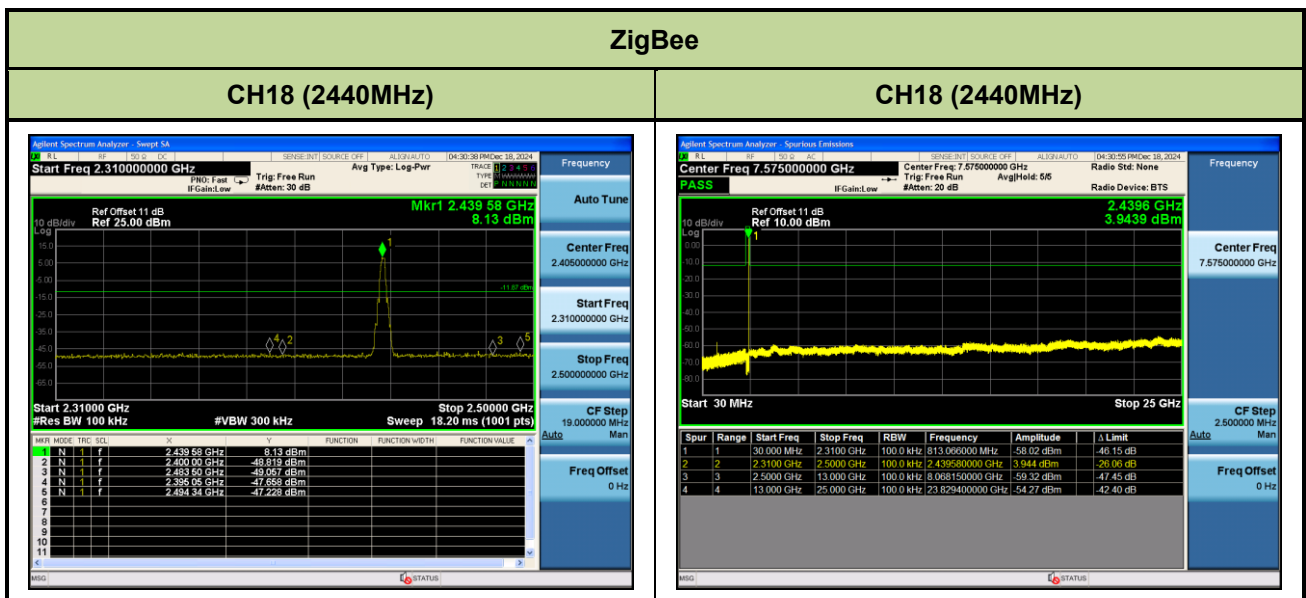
ZigBee

CH18 (2440MHz)

Agilent Spectrum Analyzer - Swept SA
RL RF 50 Ω DC SENSE:INT SOURCE OFF ALIGN AUTO 04:30:38 PM Dec 18, 2024
Start Freq 2.310000000 GHz
PNO: Fast IFGain:Low
Trig: Free Run
#Atten: 30 dB
Avg Type: Log-Pwr
TRACE 1 2 3 4 5 6
TYPE
DET P N N N N N
Ref Offset 11 dB
10 dB/div Ref 25.00 dBm
Log
Mkr1 2.439 58 GHz
8.13 dBm
15.0
5.00
-5.00
-15.0
-25.0
-35.0
-45.0
-55.0
-65.0
-11.87 dBm
Start 2.31000 GHz
#Res BW 100 kHz
#VBW 300 kHz
Stop 2.50000 GHz
Sweep 18.20 ms (1001 pts)

| MKR | MODE | TRC | SCL | X | Y | FUNCTION | FUNCTION WIDTH | FUNCTION VALUE |
|---|---|---|---|---|---|---|---|---|
| 1 | N | 1 | f | 2.439 58 GHz | 8.13 dBm | | | |
| 2 | N | 1 | f | 2.400 00 GHz | -48.819 dBm | | | |
| 3 | N | 1 | f | 2.483 50 GHz | -49.057 dBm | | | |
| 4 | N | 1 | f | 2.395 05 GHz | -47.658 dBm | | | |
| 5 | N | 1 | f | 2.494 34 GHz | -47.228 dBm | | | |
| 6 | | | | | | | | |
| 7 | | | | | | | | |
| 8 | | | | | | | | |
| 9 | | | | | | | | |
| 10 | | | | | | | | |
| 11 | | | | | | | | |

Frequency
Auto Tune
Center Freq
2.405000000 GHz
Start Freq
2.310000000 GHz
Stop Freq
2.500000000 GHz
CF Step
19.000000 MHz
Auto Man
Freq Offset
0 Hz
MSG
STATUS

CH18 (2440MHz)

Agilent Spectrum Analyzer - Spurious Emissions
RL RF 50 Ω AC SENSE:INT SOURCE OFF ALIGN AUTO 04:30:55 PM Dec 18, 2024
Center Freq 7.575000000 GHz
PASS
Center Freq: 7.575000000 GHz
Trig: Free Run
#Atten: 20 dB
IFGain:Low
Avg|Hold: 5/5
Radio Std: None
Radio Device: BTS
Ref Offset 11 dB
10 dB/div Ref 10.00 dBm
Log
2.4396 GHz
3.9439 dBm
0.00
-10.0
-20.0
-30.0
-40.0
-50.0
-60.0
-70.0
-80.0
Start 30 MHz
Stop 25 GHz

| Spur | Range | Start Freq | Stop Freq | RBW | Frequency | Amplitude | Δ Limit |
|---|---|---|---|---|---|---|---|
| 1 | 1 | 30.000 MHz | 2.3100 GHz | 100.0 kHz | 813.066000 MHz | -58.02 dBm | -46.15 dB |
| 2 | 2 | 2.3100 GHz | 2.5000 GHz | 100.0 kHz | 2.439580000 GHz | 3.944 dBm | -26.06 dB |
| 3 | 3 | 2.5000 GHz | 13.000 GHz | 100.0 kHz | 8.068150000 GHz | -59.32 dBm | -47.45 dB |
| 4 | 4 | 13.000 GHz | 25.000 GHz | 100.0 kHz | 23.829400000 GHz | -54.27 dBm | -42.40 dB |

Frequency
Center Freq
7.575000000 GHz
CF Step
2.500000 MHz
Auto Man
Freq Offset
0 Hz
MSG
STATUS